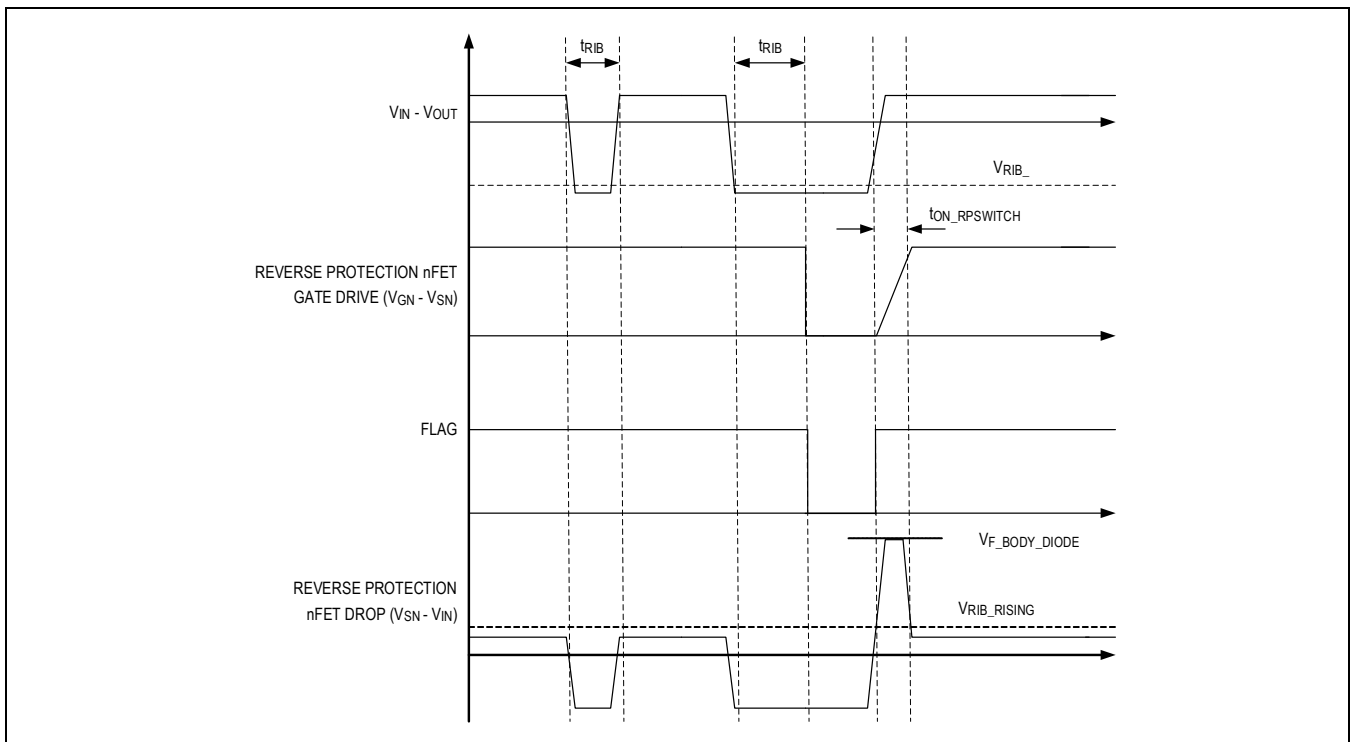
$t_{RIB}$

$t_{RIB}$

$V_{IN}$ - $V_{OUT}$

$V_{RIB\_}$

$t_{ON\_RPSWITCH}$

REVERSE PROTECTION nFET GATE DRIVE ($V_{GN}$ - $V_{SN}$)

FLAG

$V_{F\_BODY\_DIODE}$

REVERSE PROTECTION nFET DROP ($V_{SN}$ - $V_{IN}$)

$V_{RIB\_RISING}$